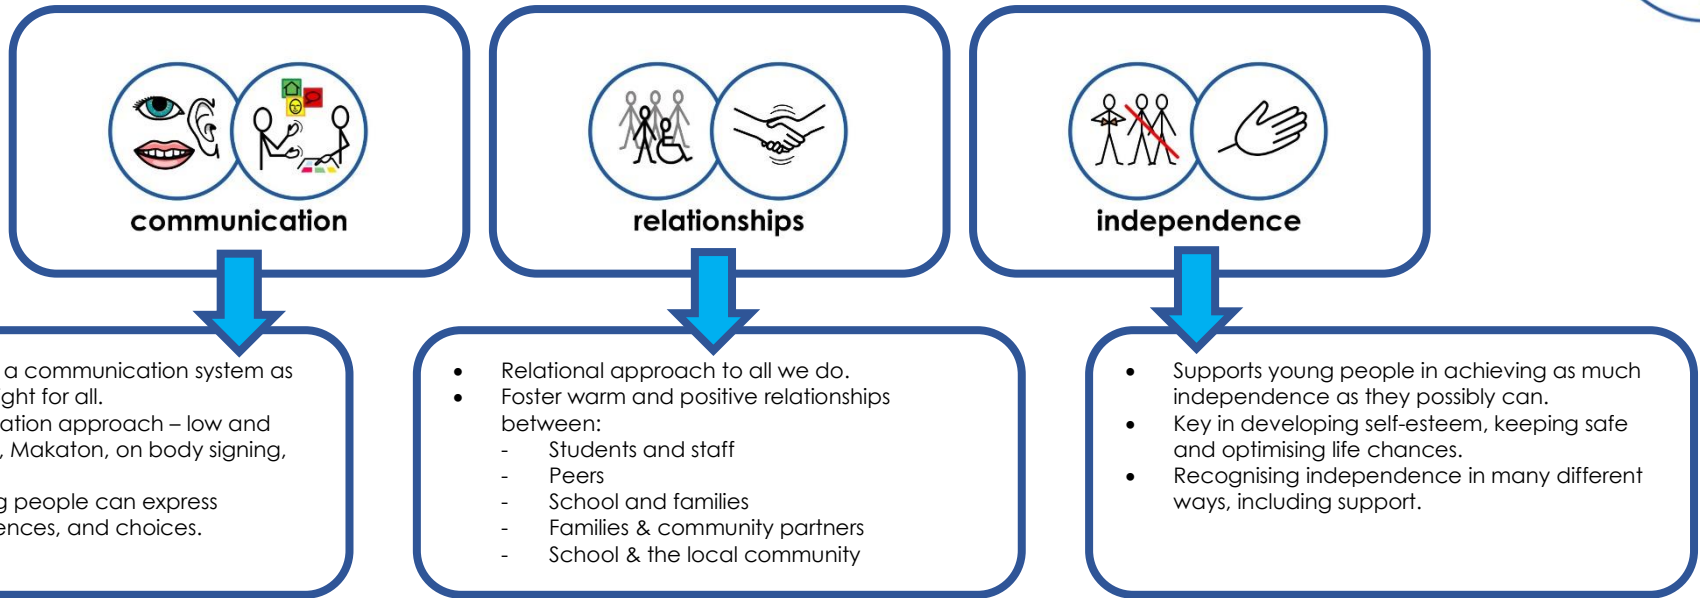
communication

relationships

independence

a communication system as ght for all.
ation approach – low and , Makaton, on body signing,

g people can express ences, and choices.

- Relational approach to all we do.
- Foster warm and positive relationships between:
  - Students and staff
  - Peers
  - School and families
  - Families & community partners
  - School & the local community

- Supports young people in achieving as much independence as they possibly can.
- Key in developing self-esteem, keeping safe and optimising life chances.
- Recognising independence in many different ways, including support.